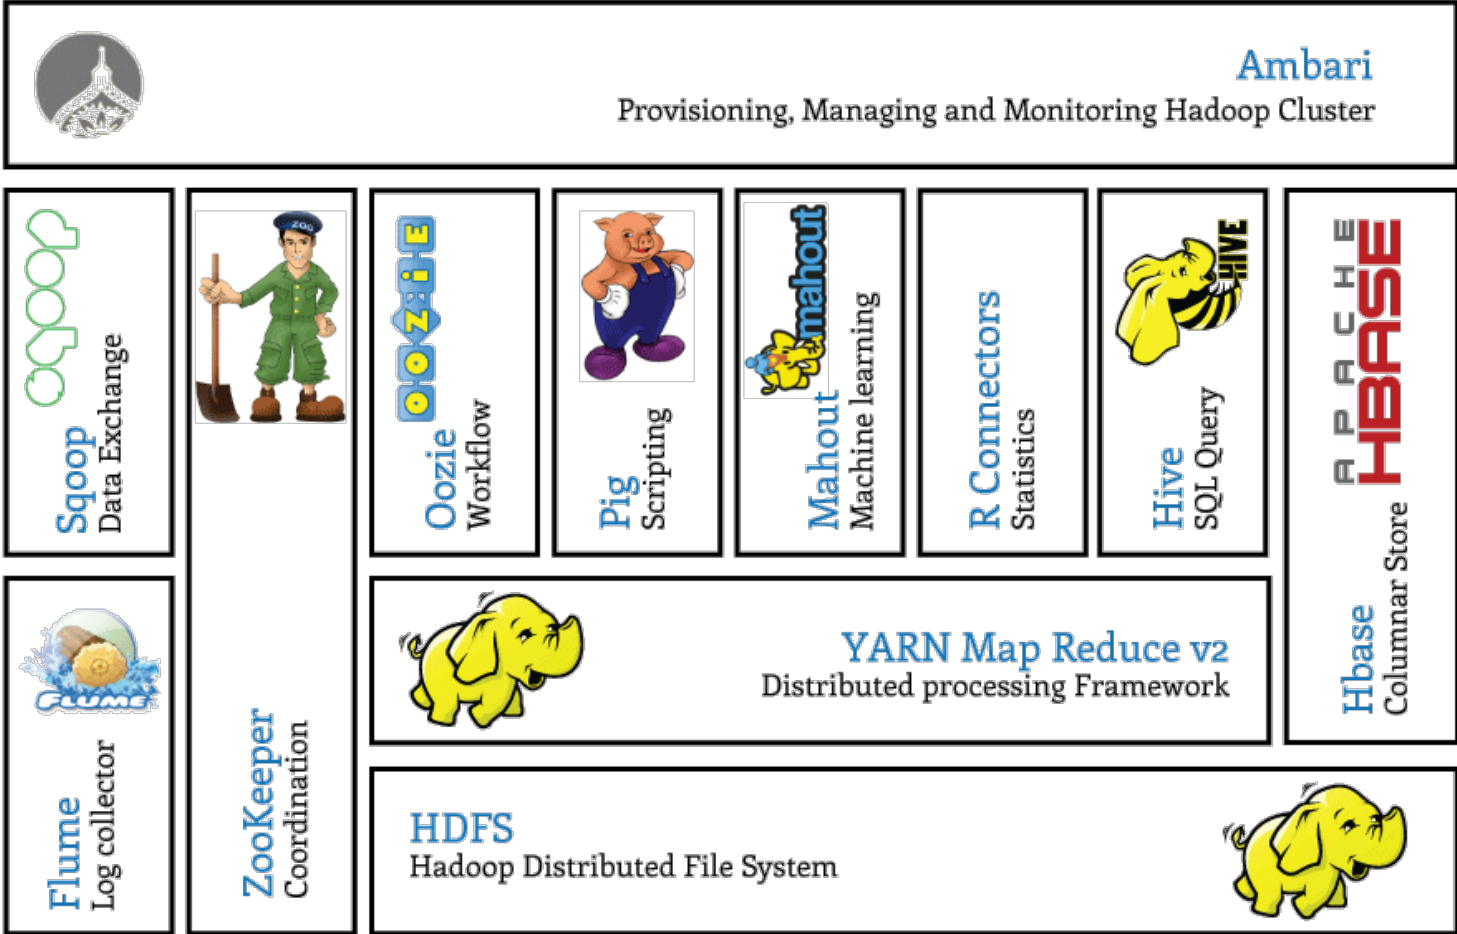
Ambari
Provisioning, Managing and Monitoring Hadoop Cluster

sqoop
Sqoop
Data Exchange

ZOO

ZooKeeper
Coordination

oozie
Oozie
Workflow

Pig
Scripting

mahout
Mahout
Machine learning

R Connectors
Statistics

HIVE
Hive
SQL Query

APACHE HBASE
Hbase
Columnar Store

FLUME
Flume
Log collector

YARN Map Reduce v2
Distributed processing Framework

HDFS
Hadoop Distributed File System